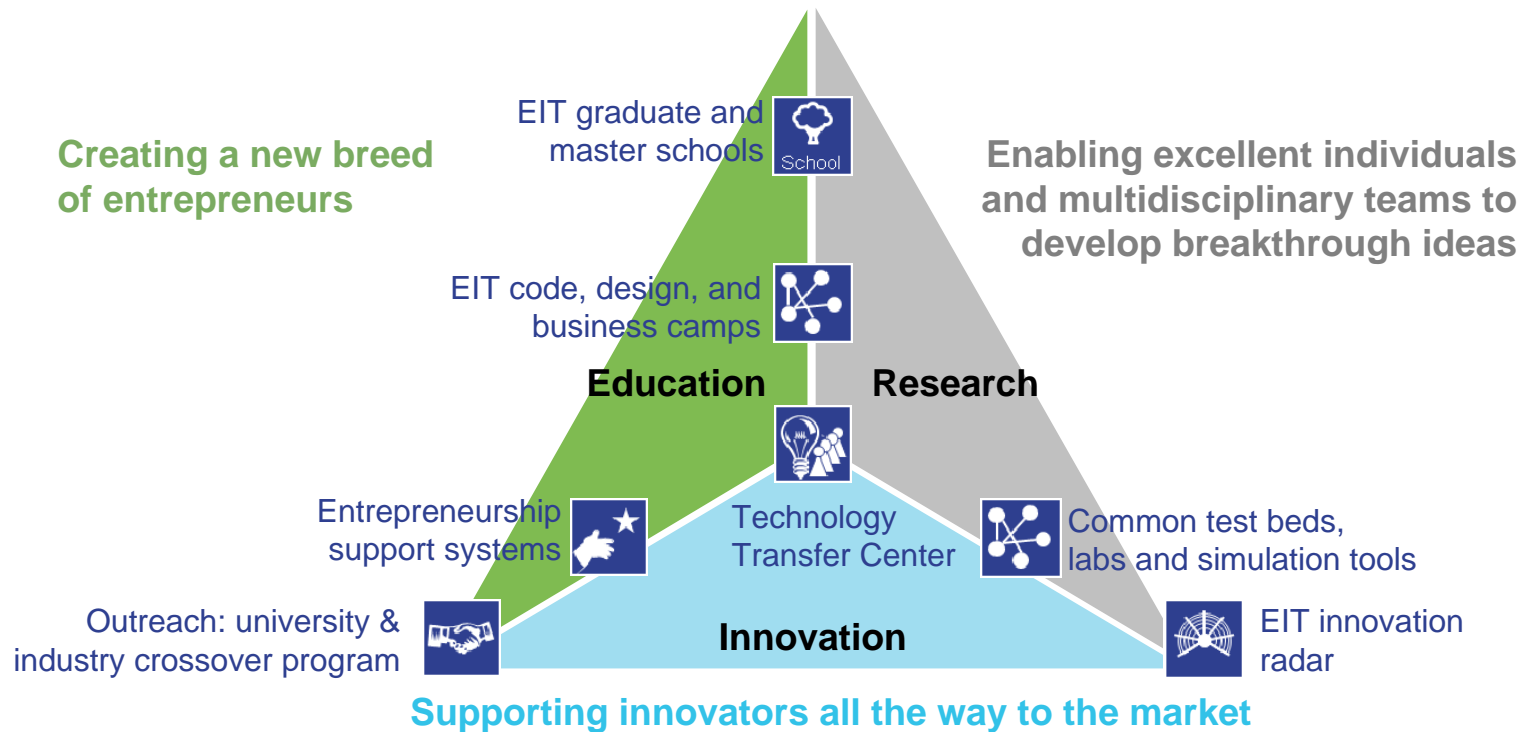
Creating a new breed of entrepreneurs

EIT graduate and master schools

School

Enabling excellent individuals and multidisciplinary teams to develop breakthrough ideas

EIT code, design, and business camps

Education

Research

Entrepreneurship support systems

Technology Transfer Center

Common test beds, labs and simulation tools

Outreach: university & industry crossover program

Innovation

EIT innovation radar

Supporting innovators all the way to the market